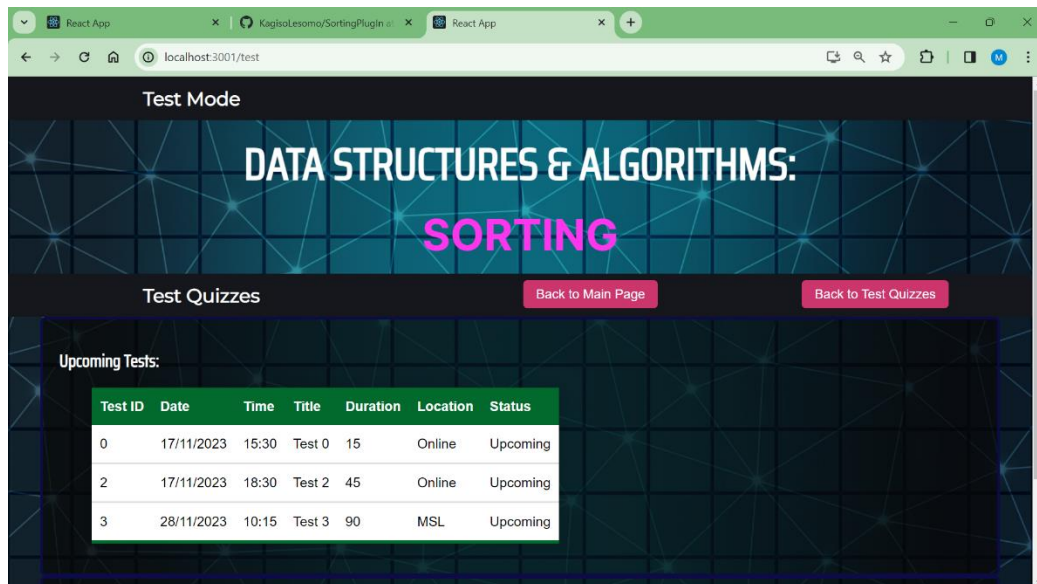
React App
KagisoLesomo/SortingPlugin a
React App
localhost:3001/test
M

Test Mode

DATA STRUCTURES & ALGORITHMS:
SORTING

Test Quizzes
Back to Main Page
Back to Test Quizzes

Upcoming Tests:

| Test ID | Date | Time | Title | Duration | Location | Status |
|---|---|---|---|---|---|---|
| 0 | 17/11/2023 | 15:30 | Test 0 | 15 | Online | Upcoming |
| 2 | 17/11/2023 | 18:30 | Test 2 | 45 | Online | Upcoming |
| 3 | 28/11/2023 | 10:15 | Test 3 | 90 | MSL | Upcoming |